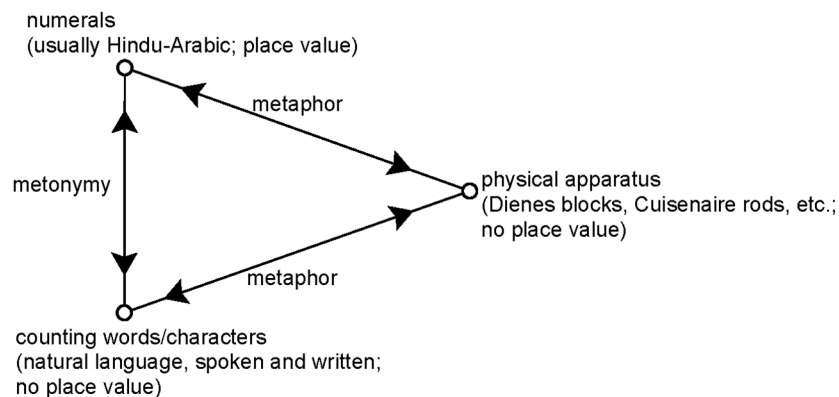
numerals
(usually Hindu-Arabic; place value)

metaphor

metonymy

physical apparatus
(Dienes blocks, Cuisenaire rods, etc.;
no place value)

metaphor

counting words/characters
(natural language, spoken and written;
no place value)